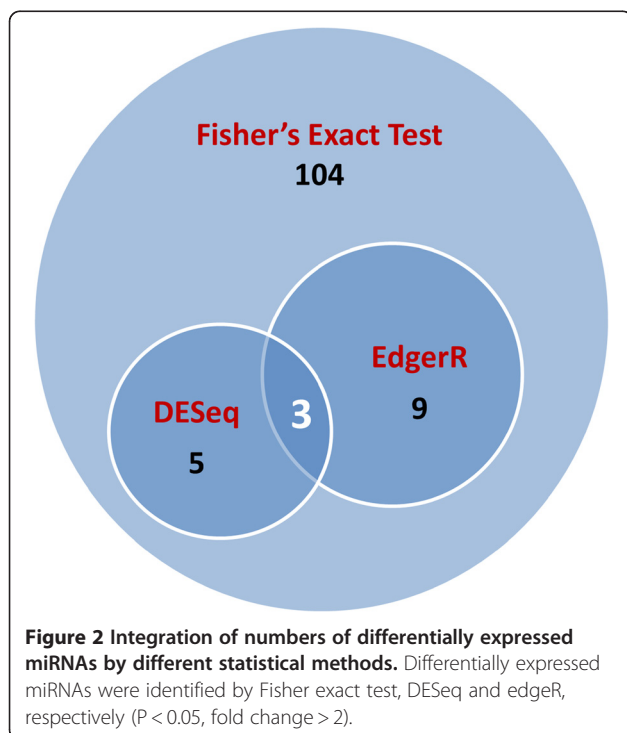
Fisher's Exact Test
104

EdgerR
9

DESeq
5

3

**Figure 2 Integration of numbers of differentially expressed miRNAs by different statistical methods.** Differentially expressed miRNAs were identified by Fisher exact test, DESeq and edgeR, respectively (P < 0.05, fold change > 2).